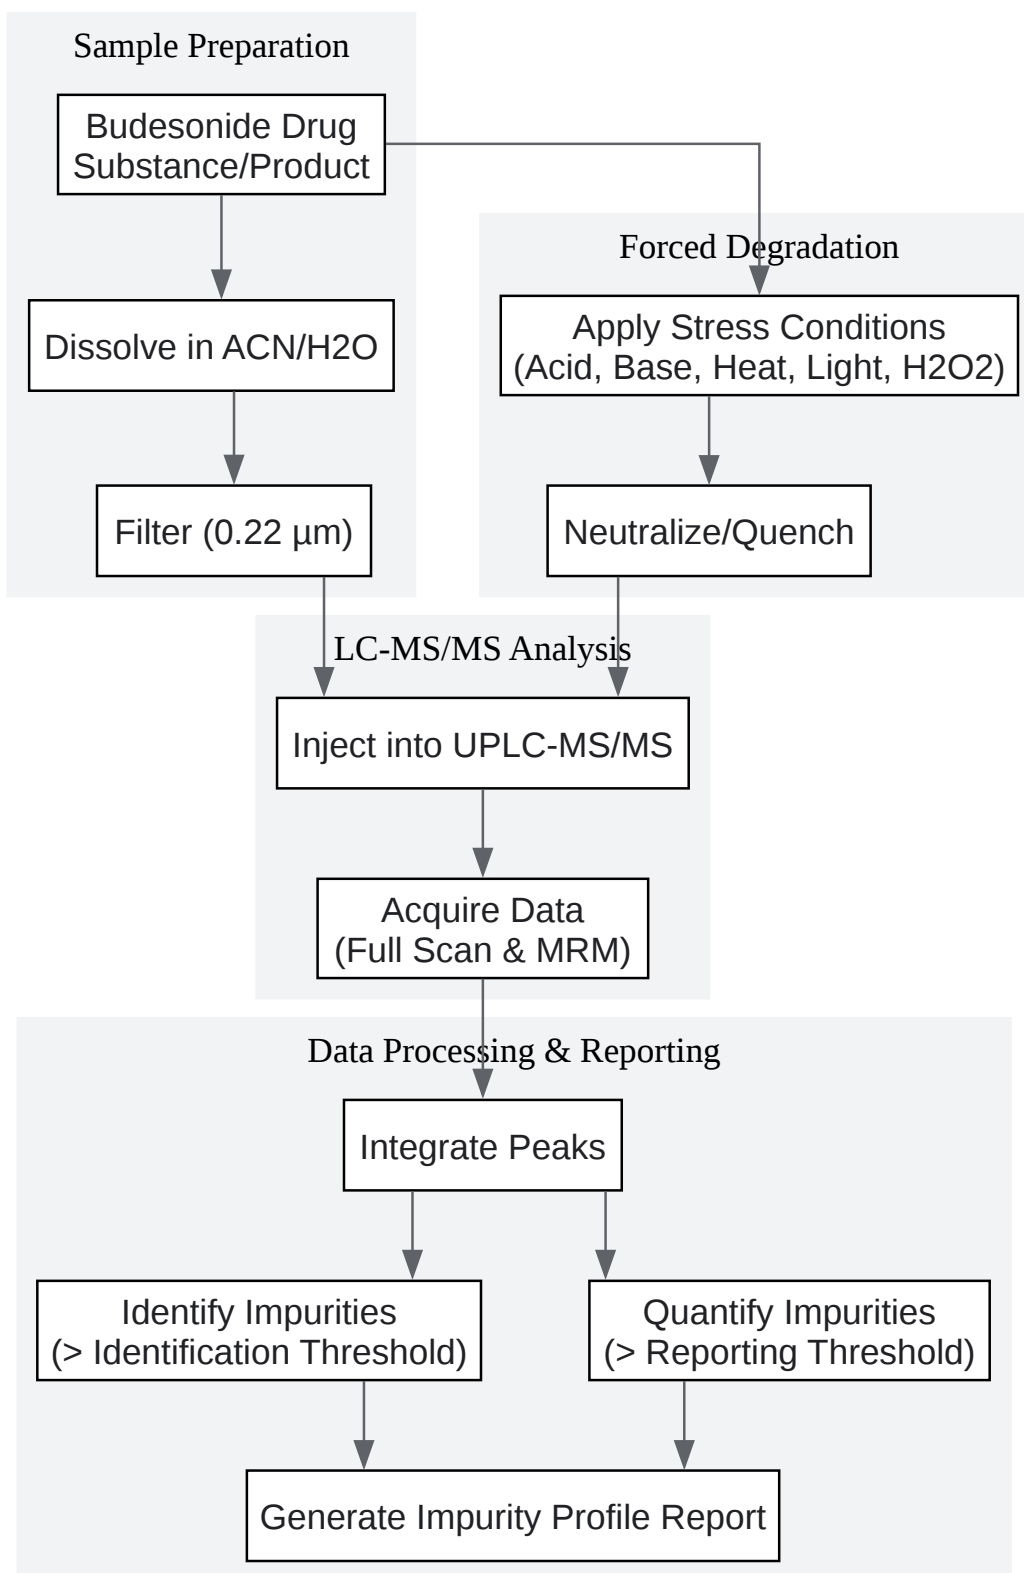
Sample Preparation

Budesonide Drug Substance/Product

Dissolve in ACN/H2O

Filter (0.22 µm)

Forced Degradation

Apply Stress Conditions (Acid, Base, Heat, Light, H2O2)

Neutralize/Quench

LC-MS/MS Analysis

Inject into UPLC-MS/MS

Acquire Data (Full Scan & MRM)

Data Processing & Reporting

Integrate Peaks

Identify Impurities (> Identification Threshold)

Quantify Impurities (> Reporting Threshold)

Generate Impurity Profile Report